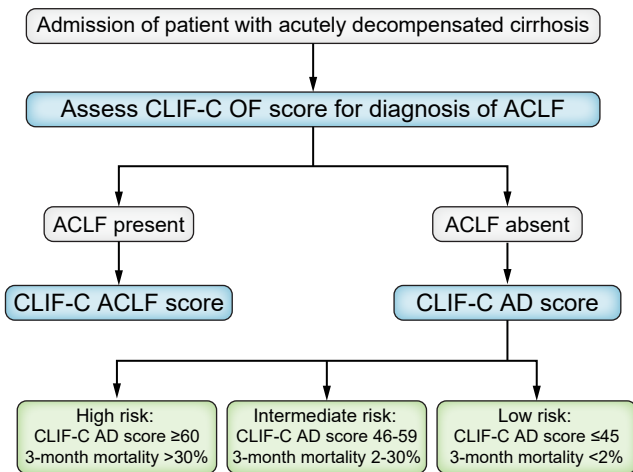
Admission of patient with acutely decompensated cirrhosis

Assess CLIF-C OF score for diagnosis of ACLF

ACLF present

CLIF-C ACLF score

ACLF absent

CLIF-C AD score

High risk:
CLIF-C AD score ≥60
3-month mortality >30%

Intermediate risk:
CLIF-C AD score 46-59
3-month mortality 2-30%

Low risk:
CLIF-C AD score ≤45
3-month mortality <2%